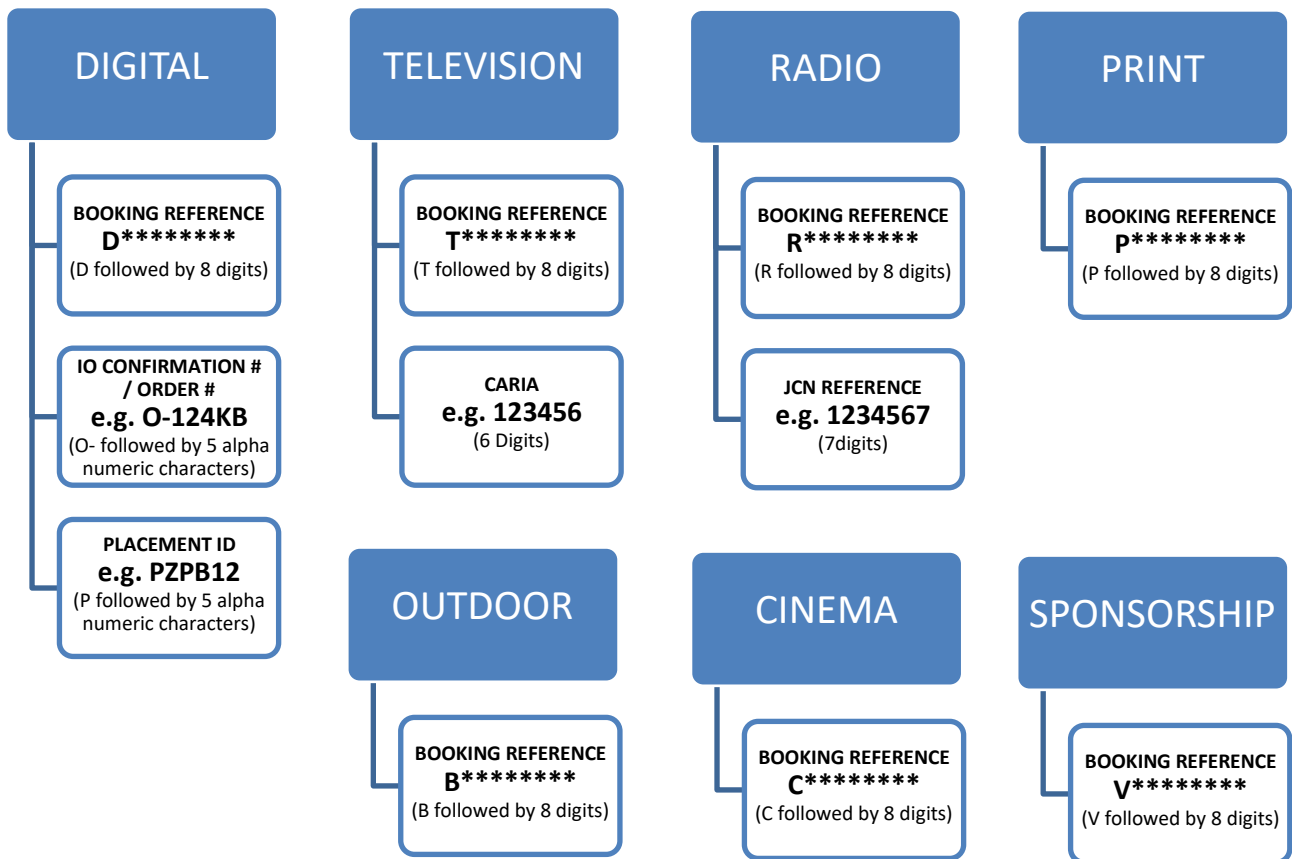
DIGITAL

BOOKING REFERENCE
D********
(D followed by 8 digits)

IO CONFIRMATION # / ORDER #
e.g. O-124KB
(O- followed by 5 alpha numeric characters)

PLACEMENT ID
e.g. PZPB12
(P followed by 5 alpha numeric characters)

TELEVISION

BOOKING REFERENCE
T********
(T followed by 8 digits)

CARIA
e.g. 123456
(6 Digits)

RADIO

BOOKING REFERENCE
R********
(R followed by 8 digits)

JCN REFERENCE
e.g. 1234567
(7digits)

PRINT

BOOKING REFERENCE
P********
(P followed by 8 digits)

OUTDOOR

BOOKING REFERENCE
B********
(B followed by 8 digits)

CINEMA

BOOKING REFERENCE
C********
(C followed by 8 digits)

SPONSORSHIP

BOOKING REFERENCE
V********
(V followed by 8 digits)